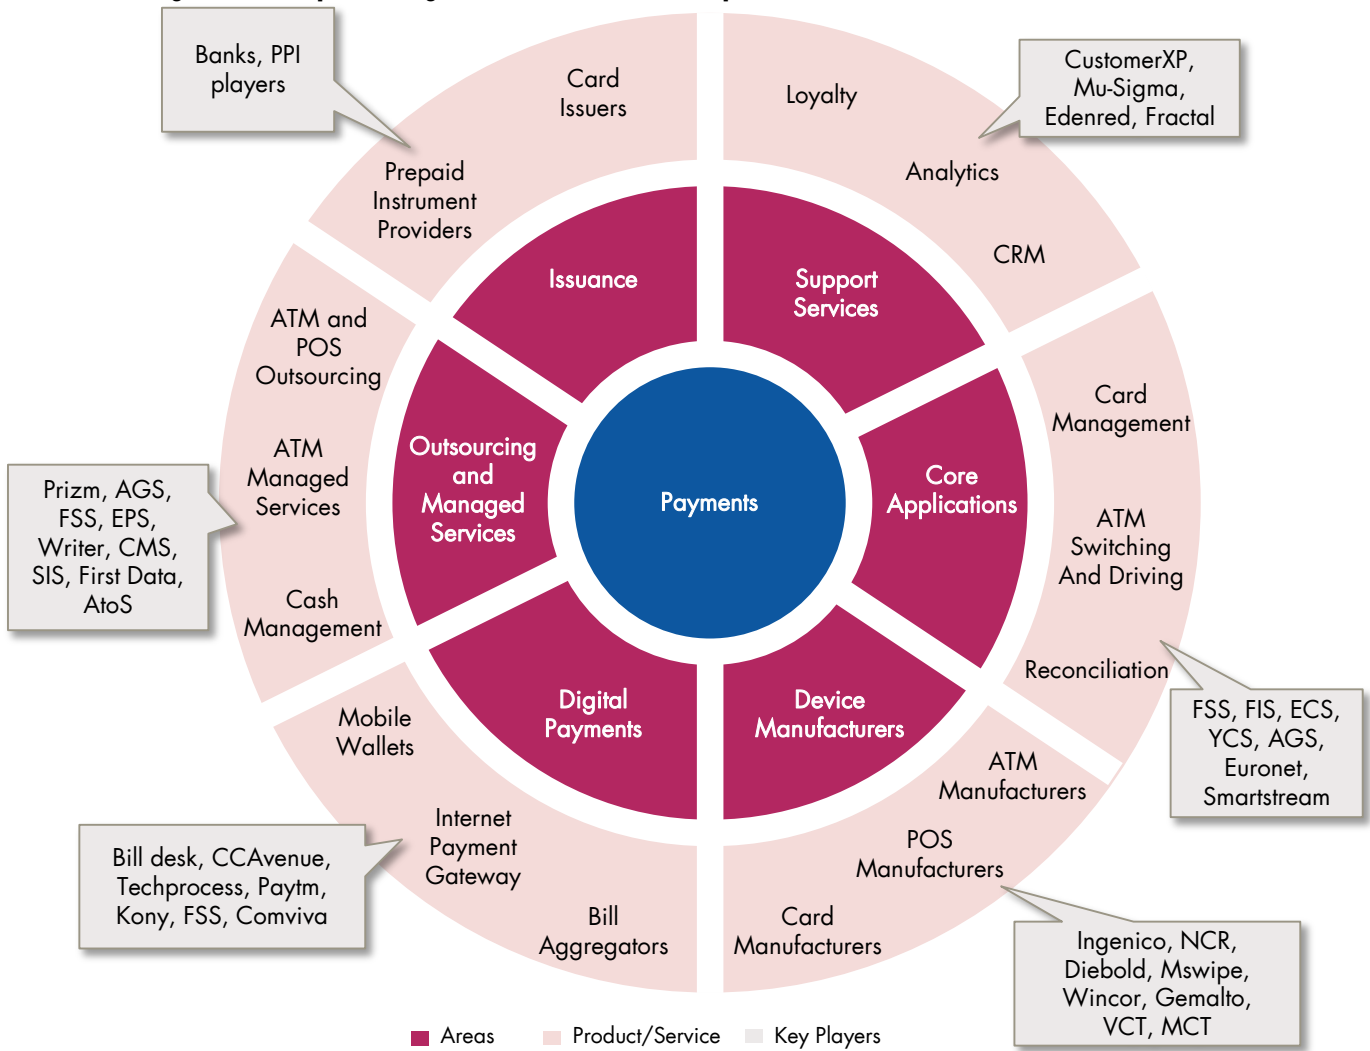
Banks, PPI players

Card Issuers

Prepaid Instrument Providers

Loyalty

CustomerXP, Mu-Sigma, Edenred, Fractal

Analytics

CRM

Issuance

Support Services

ATM and POS Outsourcing

ATM Managed Services

Cash Management

Prizm, AGS, FSS, EPS, Writer, CMS, SIS, First Data, AtoS

Outsourcing and Managed Services

Payments

Core Applications

Card Management

ATM Switching And Driving

Reconciliation

FSS, FIS, ECS, YCS, AGS, Euronet, Smartstream

Digital Payments

Device Manufacturers

Mobile Wallets

Internet Payment Gateway

Bill Aggregators

Bill desk, CCAvenue, Techprocess, Paytm, Kony, FSS, Comviva

ATM Manufacturers

POS Manufacturers

Card Manufacturers

Ingenico, NCR, Diebold, Mswipe, Wincor, Gemalto, VCT, MCT

Areas Product/Service Key Players